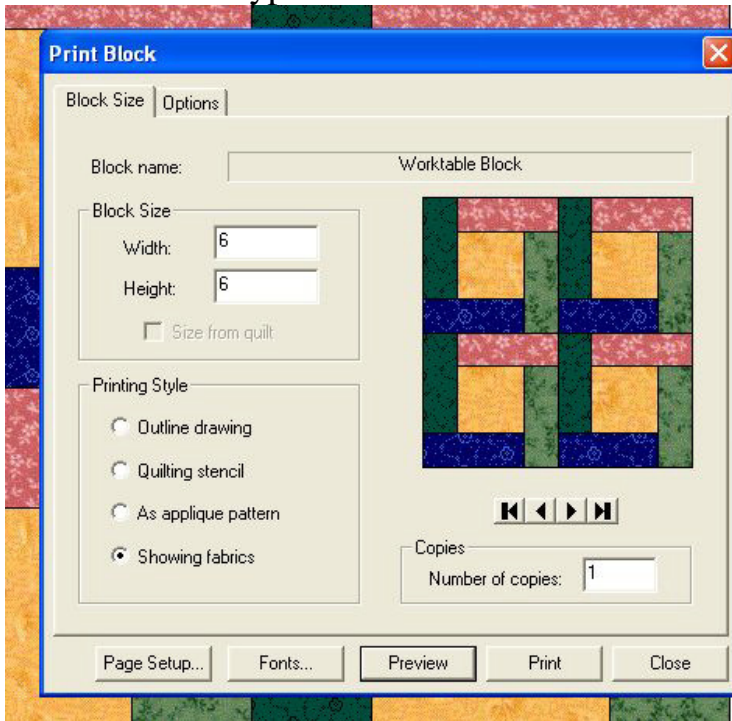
Print Block

Block Size | Options

Block name: Worktable Block

Block Size
Width: 6
Height: 6
Size from quilt

Printing Style
Outline drawing
Quilting stencil
As applique pattern
Showing fabrics

Copies
Number of copies: 1

Page Setup... Fonts... Preview Print Close